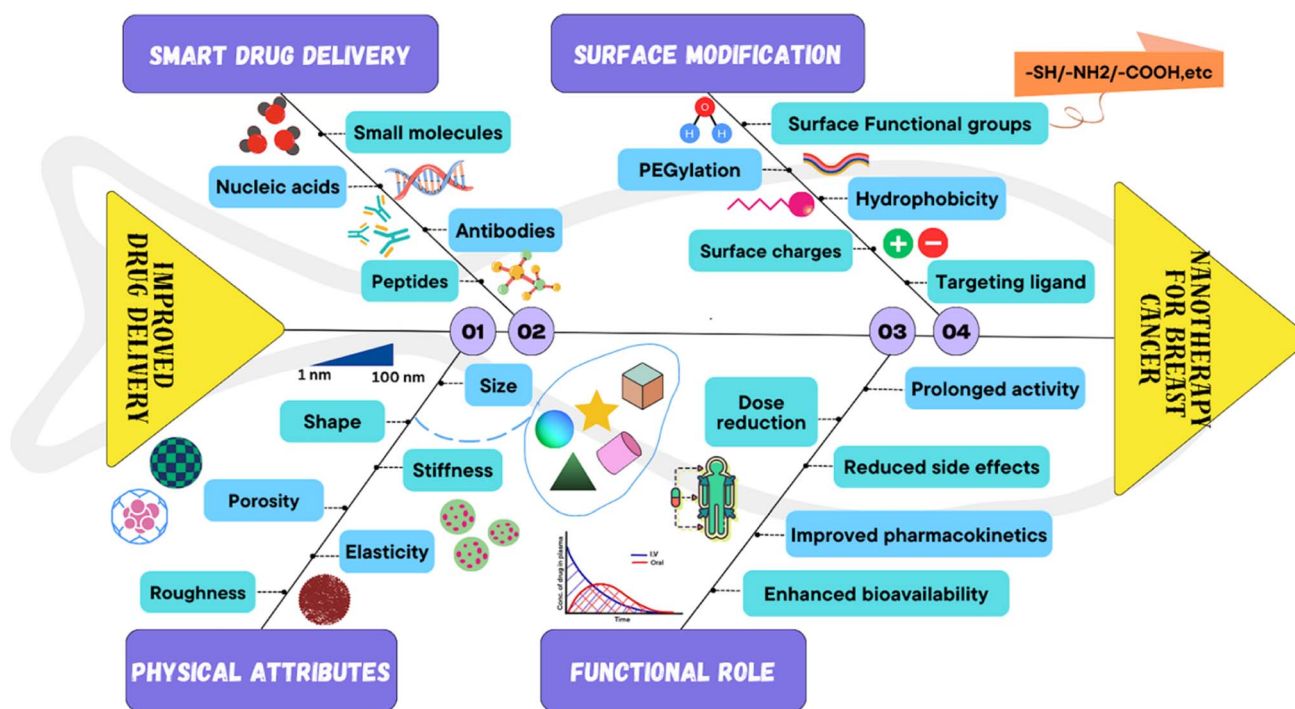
SMART DRUG DELIVERY

Small molecules

Nucleic acids

Antibodies

Peptides

SURFACE MODIFICATION

-SH/-NH2/-COOH,etc

Surface Functional groups

PEGylation

Hydrophobicity

Surface charges

Targeting ligand

IMPROVED DRUG DELIVERY

01 02 03 04

NANOTHERAPY FOR BREAST CANCER

1 nm 100 nm

Size

Shape

Stiffness

Porosity

Elasticity

Roughness

Dose reduction

Prolonged activity

Reduced side effects

Improved pharmacokinetics

Enhanced bioavailability

Conc. of drug in plasma

I.V

Oral

Time

PHYSICAL ATTRIBUTES

FUNCTIONAL ROLE